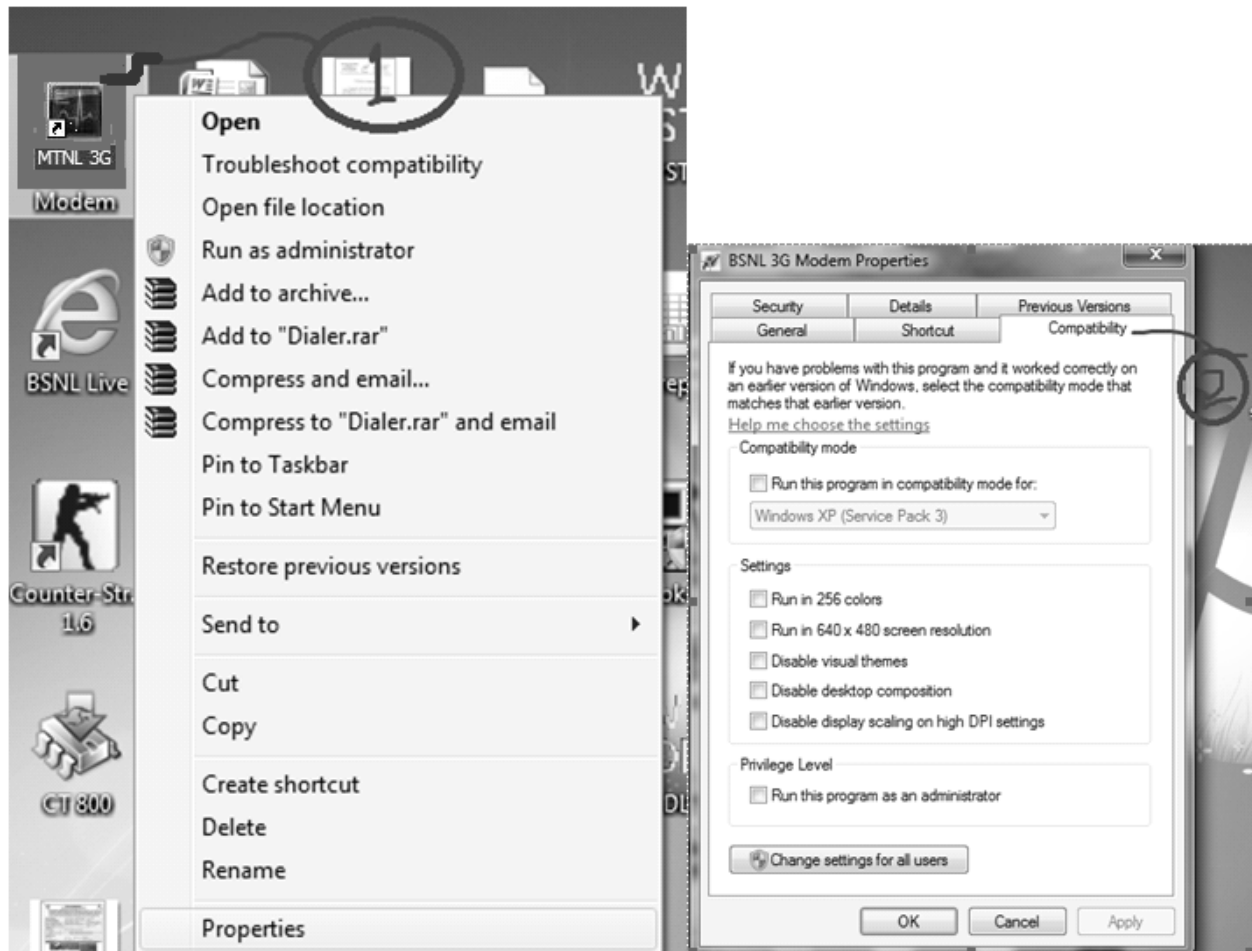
MTNL 3G
Modem
1
Open
Troubleshoot compatibility
Open file location
Run as administrator
Add to archive...
Add to "Dialer.rar"
Compress and email...
Compress to "Dialer.rar" and email
Pin to Taskbar
Pin to Start Menu
Restore previous versions
Send to
Cut
Copy
Create shortcut
Delete
Rename
Properties

BSNL Live
Counter-Str
1.6
CT 800

BSNL 3G Modem Properties
Security | Details | Previous Versions
General | Shortcut | Compatibility
2
If you have problems with this program and it worked correctly on an earlier version of Windows, select the compatibility mode that matches that earlier version.
Help me choose the settings
Compatibility mode
Run this program in compatibility mode for:
Windows XP (Service Pack 3)
Settings
Run in 256 colors
Run in 640 x 480 screen resolution
Disable visual themes
Disable desktop composition
Disable display scaling on high DPI settings
Privilege Level
Run this program as an administrator
Change settings for all users
OK
Cancel
Apply